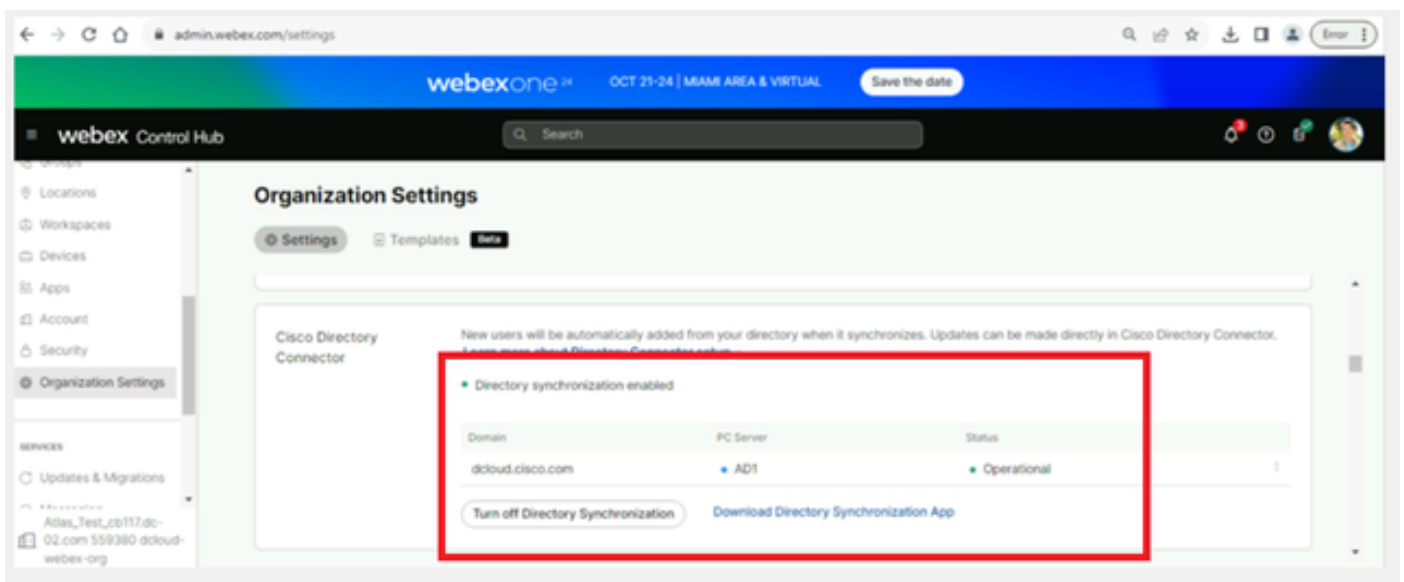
admin.webex.com/settings

Error

webexone 24 OCT 21-24 | MIAMI AREA & VIRTUAL Save the date

webex Control Hub

Search

Groups
Locations
Workspaces
Devices
Apps
Account
Security
Organization Settings

SERVICES
Updates & Migrations
Messaging

Atlas_Test_cb117.dc-02.com 559380 dcloud-webex-org

Organization Settings

Settings Templates Beta

Cisco Directory Connector

New users will be automatically added from your directory when it synchronizes. Updates can be made directly in Cisco Directory Connector. Learn more about Directory Connector setup

Directory synchronization enabled

| Domain | PC Server | Status |
|---|---|---|
| dcloud.cisco.com | AD1 | Operational |

Turn off Directory Synchronization

Download Directory Synchronization App